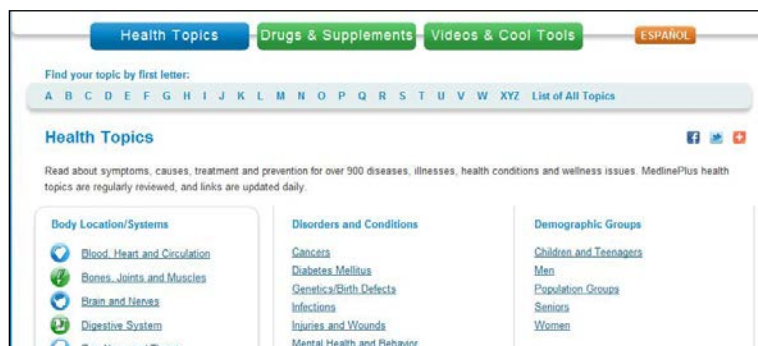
Health Topics Drugs & Supplements Videos & Cool Tools ESPAÑOL

Find your topic by first letter:

A B C D E F G H I J K L M N O P Q R S T U V W XYZ List of All Topics

Health Topics

Read about symptoms, causes, treatment and prevention for over 900 diseases, illnesses, health conditions and wellness issues. MedlinePlus health topics are regularly reviewed, and links are updated daily.

Body Location/Systems

Blood, Heart and Circulation
Bones, Joints and Muscles
Brain and Nerves
Digestive System
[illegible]

Disorders and Conditions

Cancers
Diabetes Mellitus
Genetics/Birth Defects
Infections
Injuries and Wounds
Mental Health and Behavior

Demographic Groups

Children and Teenagers
Men
Population Groups
Seniors
Women